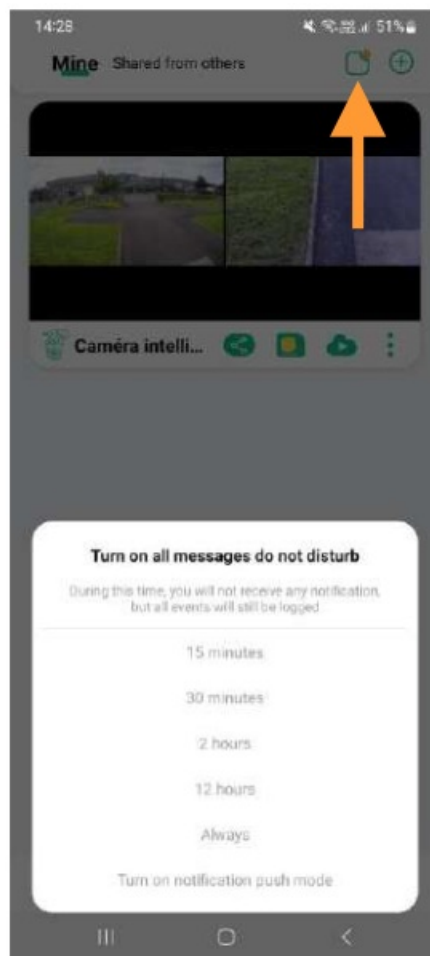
14:28 51%

Mine Shared from others

Caméra intelli...

Turn on all messages do not disturb

During this time, you will not receive any notification, but all events will still be logged

15 minutes

30 minutes

2 hours

12 hours

Always

Turn on notification push mode